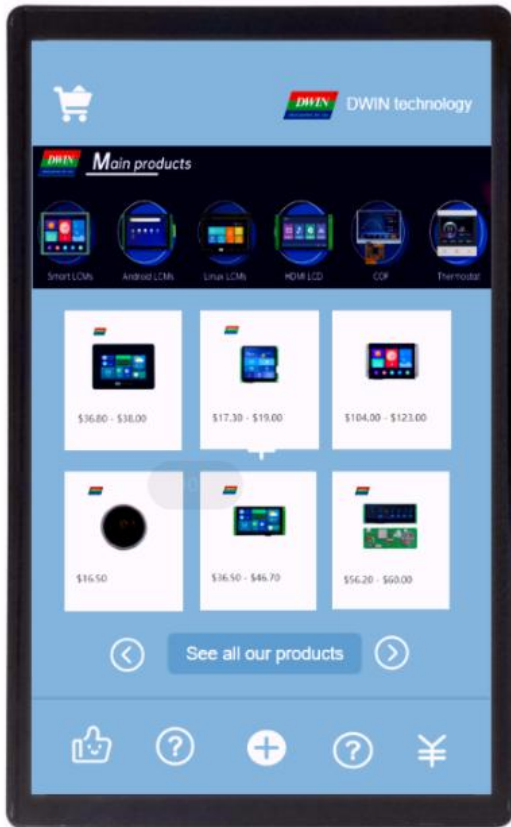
DWIN DWIN technology

DWIN Main products

Smart LCMs Android LCMs Linux LCMs HDMI LCD COF Thermostat

$36.80 - $38.00

$17.30 - $19.00

$104.00 - $123.00

$16.50

$36.50 - $46.70

$56.20 - $60.00

See all our products

¥